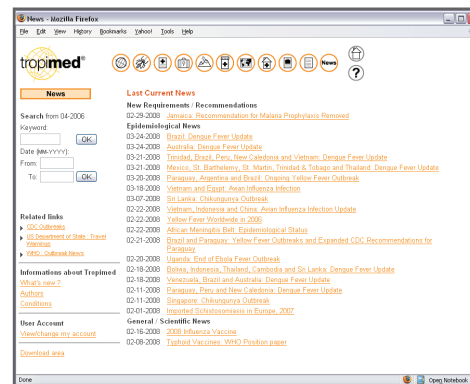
News - Mozilla Firefox

File Edit View History Bookmarks Yahoo! Tools Help

tropimed®

News

News

Search from 04-2006
Keyword:
OK
Date (MM-YYYY):
From:
To:
OK

Related links
CDC Outbreaks
US Department of State : Travel Warnings
WHO : Outbreak News

Informations about Tropimed
What's new ?
Authors
Conditions

User Account
View/change my account

Download area

Last Current News

New Requirements / Recommendations
02-29-2008 Jamaica: Recommendation for Malaria Prophylaxis Removed

Epidemiological News
03-24-2008 Brazil: Dengue Fever Update
03-24-2008 Australia: Dengue Fever Update
03-21-2008 Trinidad, Brazil, Peru, New Caledonia and Vietnam: Dengue Fever Update
03-21-2008 Mexico, St. Barthelemy, St. Martin, Trinidad & Tobago and Thailand: Dengue Fever Update
03-20-2008 Paraguay, Argentina and Brazil: Ongoing Yellow Fever Outbreak
03-18-2008 Vietnam and Egypt: Avian Influenza Infection
03-07-2008 Sri Lanka: Chikungunya Outbreak
02-22-2008 Vietnam, Indonesia and China: Avian Influenza Infection Update
02-22-2008 Yellow Fever Worldwide in 2006
02-22-2008 African Meningitis Belt: Epidemiological Status
02-21-2008 Brazil and Paraguay: Yellow Fever Outbreaks and Expanded CDC Recommendations for Paraguay
02-20-2008 Uganda: End of Ebola Fever Outbreak
02-18-2008 Bolivia, Indonesia, Thailand, Cambodia and Sri Lanka: Dengue Fever Update
02-18-2008 Venezuela, Brazil and Australia: Dengue Fever Update
02-11-2008 Paraguay, Peru and New Caledonia: Dengue Fever Update
02-11-2008 Singapore: Chikungunya Outbreak
02-01-2008 Imported Schistosomiasis in Europe, 2007

General / Scientific News
02-16-2008 2008 Influenza Vaccine
02-08-2008 Typhoid Vaccines: WHO Position paper

Done
Open Notebook